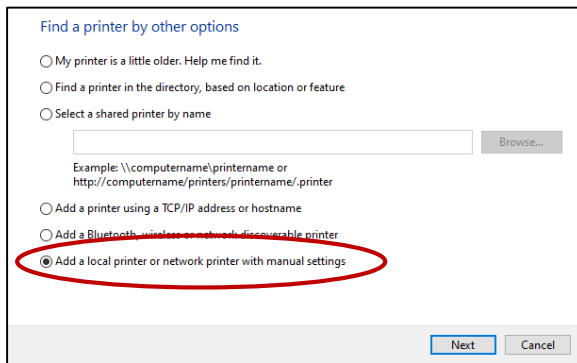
Find a printer by other options

My printer is a little older. Help me find it.

Find a printer in the directory, based on location or feature

Select a shared printer by name

Browse...

Example: \\computername\printername or http://computername/printers/printername/.printer

Add a printer using a TCP/IP address or hostname

Add a Bluetooth, wireless or network discoverable printer

Add a local printer or network printer with manual settings

Next

Cancel